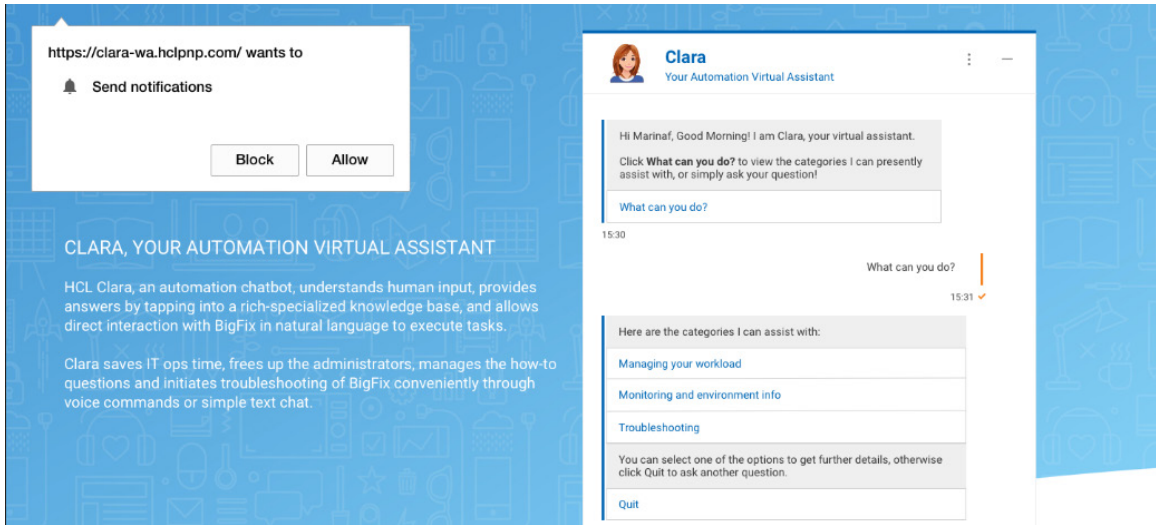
https://clara-wa.hclpnp.com/ wants to

Send notifications

Block Allow

CLARA, YOUR AUTOMATION VIRTUAL ASSISTANT

HCL Clara, an automation chatbot, understands human input, provides answers by tapping into a rich-specialized knowledge base, and allows direct interaction with BigFix in natural language to execute tasks.

Clara saves IT ops time, frees up the administrators, manages the how-to questions and initiates troubleshooting of BigFix conveniently through voice commands or simple text chat.

Clara
Your Automation Virtual Assistant

Hi Marinaf, Good Morning! I am Clara, your virtual assistant.

Click **What can you do?** to view the categories I can presently assist with, or simply ask your question!

What can you do?

15:30

What can you do?

15:31

Here are the categories I can assist with:

Managing your workload

Monitoring and environment info

Troubleshooting

You can select one of the options to get further details, otherwise click Quit to ask another question.

Quit